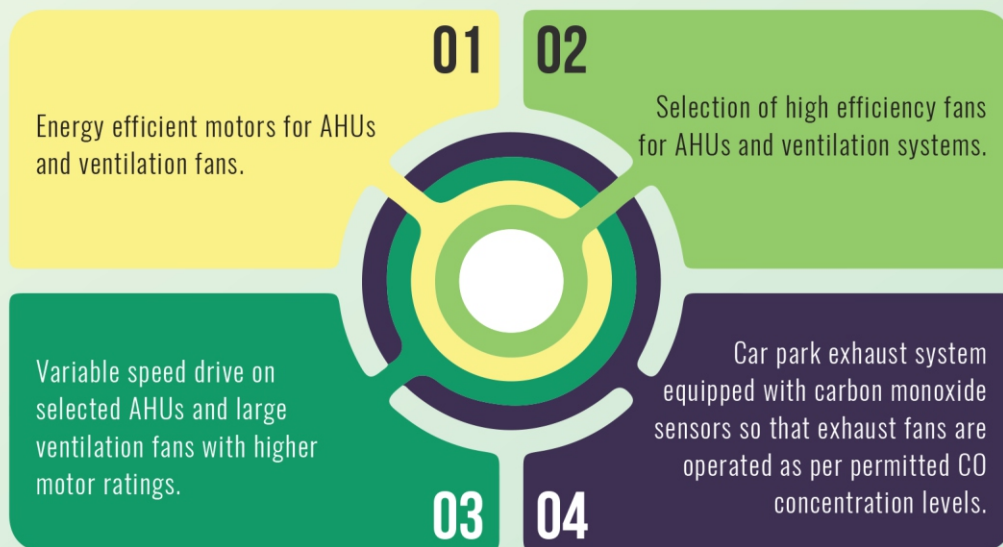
01

Energy efficient motors for AHUs and ventilation fans.

02

Selection of high efficiency fans for AHUs and ventilation systems.

Variable speed drive on selected AHUs and large ventilation fans with higher motor ratings.

03

Car park exhaust system equipped with carbon monoxide sensors so that exhaust fans are operated as per permitted CO concentration levels.

04